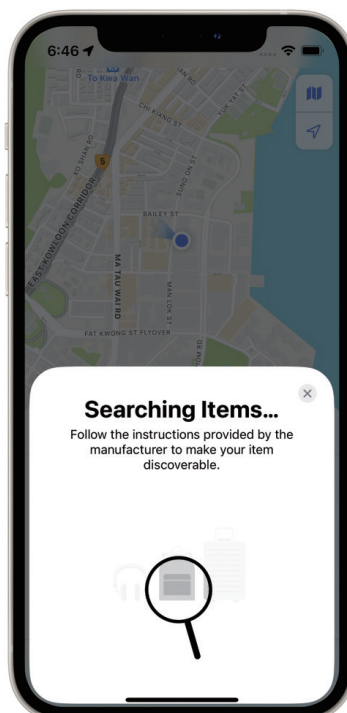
6:46

To Kwa Wan

CHI KIANG ST

YAT ST

SHAN RD

5

EAST KOWLOON CORRIDOR

BAILEY ST

SUNG ON ST

MA TAU WAI RD

MAN LOK ST

FAT KWONG ST FLYOVER

Searching Items...

Follow the instructions provided by the manufacturer to make your item discoverable.